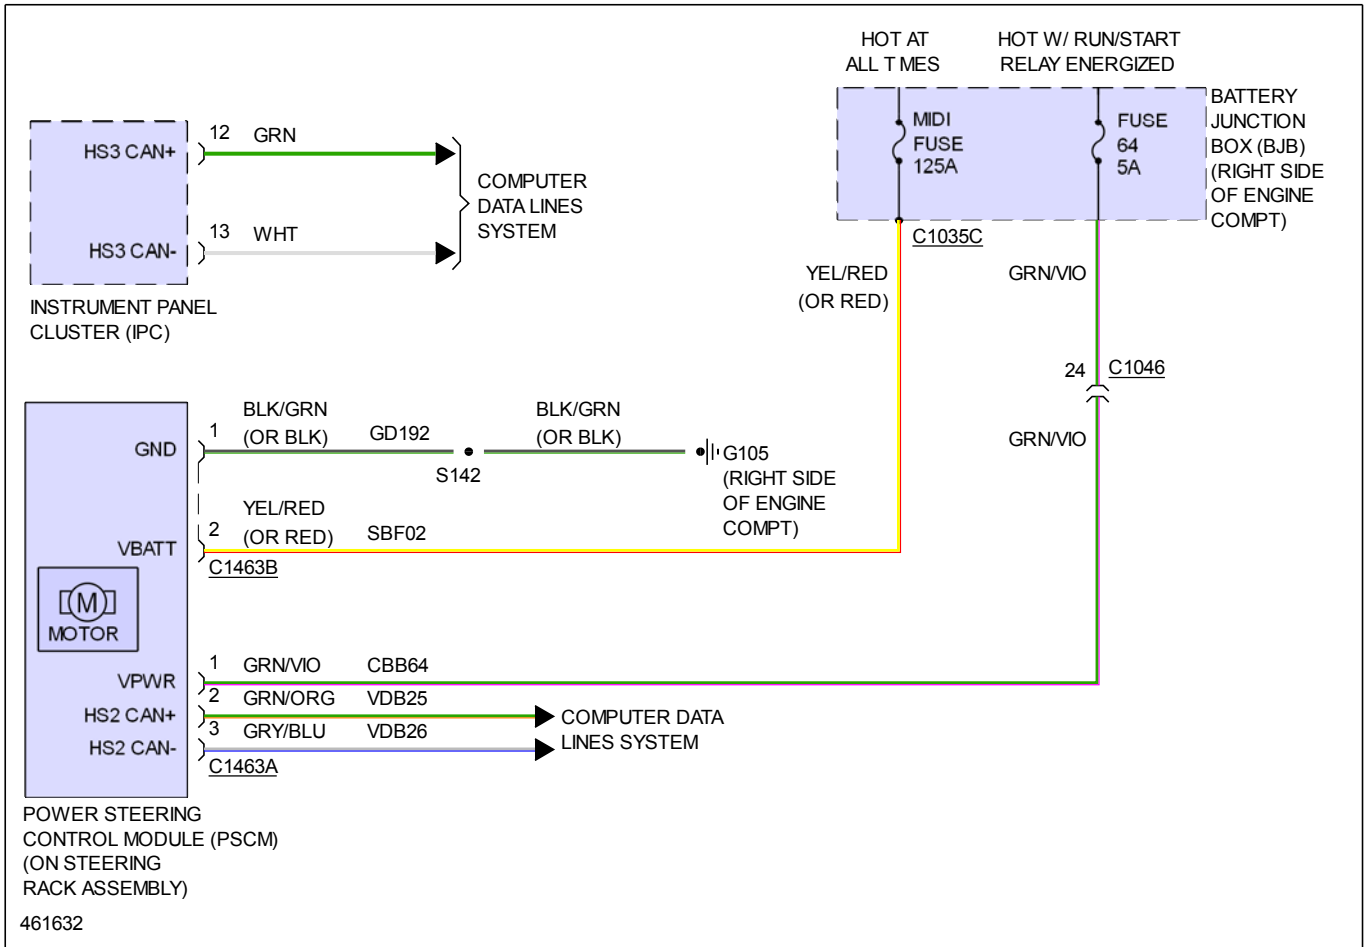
HOT AT ALL T MES

HOT W/ RUN/START RELAY ENERGIZED

MIDI FUSE 125A

FUSE 64 5A

BATTERY JUNCTION BOX (BJB) (RIGHT SIDE OF ENGINE COMPT)

C1035C

HS3 CAN+

12 GRN

HS3 CAN-

13 WHT

COMPUTER DATA LINES SYSTEM

INSTRUMENT PANEL CLUSTER (IPC)

YEL/RED (OR RED)

GRN/VIO

24 C1046

GRN/VIO

GND

1 BLK/GRN (OR BLK) GD192

S142

BLK/GRN (OR BLK)

G105 (RIGHT SIDE OF ENGINE COMPT)

VBATT

2 YEL/RED (OR RED) SBF02

C1463B

M

MOTOR

VPWR

1 GRN/VIO CBB64

HS2 CAN+

2 GRN/ORG VDB25

HS2 CAN-

3 GRY/BLU VDB26

COMPUTER DATA LINES SYSTEM

C1463A

POWER STEERING CONTROL MODULE (PSCM) (ON STEERING RACK ASSEMBLY)

461632